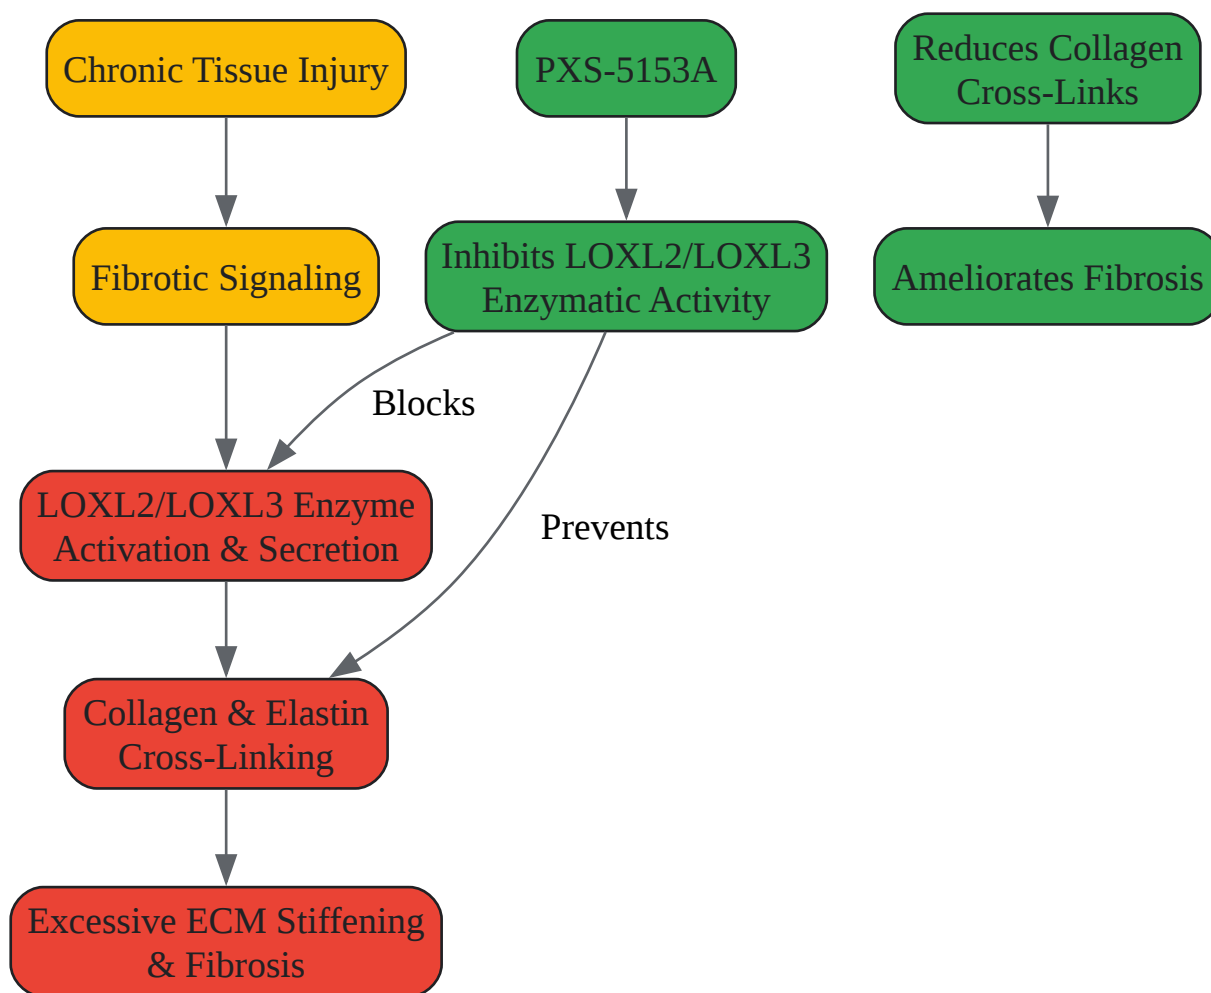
Chronic Tissue Injury

PXS-5153A

Reduces Collagen Cross-Links

Fibrotic Signaling

Inhibits LOXL2/LOXL3 Enzymatic Activity

Ameliorates Fibrosis

Blocks

LOXL2/LOXL3 Enzyme Activation & Secretion

Prevents

Collagen & Elastin Cross-Linking

Excessive ECM Stiffening & Fibrosis